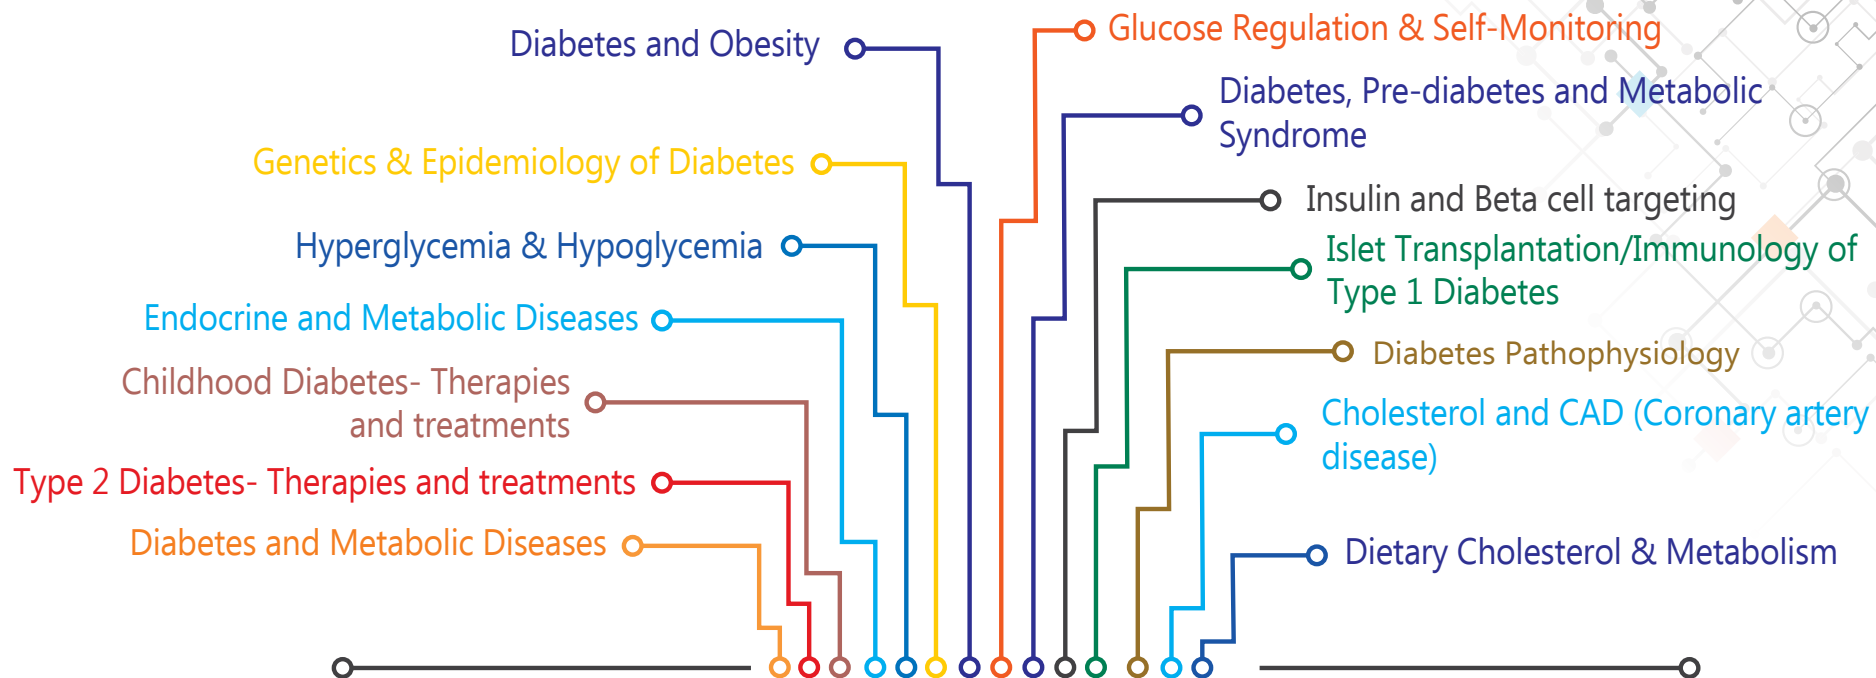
Diabetes and Obesity

Glucose Regulation & Self-Monitoring

Diabetes, Pre-diabetes and Metabolic Syndrome

Genetics & Epidemiology of Diabetes

Insulin and Beta cell targeting

Hyperglycemia & Hypoglycemia

Islet Transplantation/Immunology of Type 1 Diabetes

Endocrine and Metabolic Diseases

Diabetes Pathophysiology

Childhood Diabetes- Therapies and treatments

Cholesterol and CAD (Coronary artery disease)

Type 2 Diabetes- Therapies and treatments

Diabetes and Metabolic Diseases

Dietary Cholesterol & Metabolism